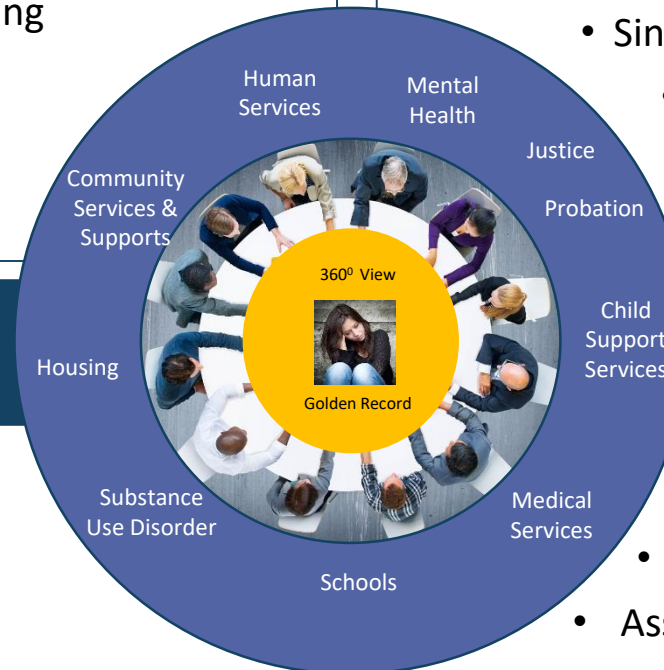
ng

• Sin

•

Human Services

Mental Health

Justice

Community Services & Supports

Probation

$360^0$ View

Child Support Services

Housing

Golden Record

Substance Use Disorder

Medical Services

Schools

•

• Ass